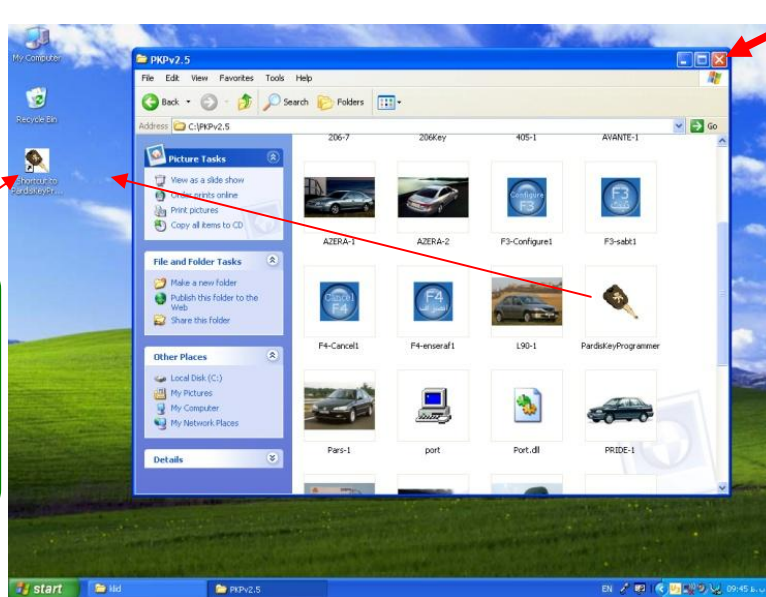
My Computer

Recycle Bin

Shortcut to PardisKeyPr...

PKPv2.5

File Edit View Favorites Tools Help

Back Search Folders

Address C:\PKPv2.5 Go

Picture Tasks

View as a slide show
Order prints online
Print pictures
Copy all items to CD

File and Folder Tasks

Make a new folder
Publish this folder to the Web
Share this folder

Other Places

Local Disk (C:)
My Pictures
My Computer
My Network Places

Details

206-7
206Key
405-1
AVANTE-1

Configure F3

F3

AZERA-1
AZERA-2
F3-Configure1
F3-sabt1

Cancel F4

F4

F4-Cancel1
F4-enseraf1
L90-1
PardisKeyProgrammer

Pars-1
port
Port.dll
PRIDE-1

start
hlid
PKPv2.5
EN 09:45 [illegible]